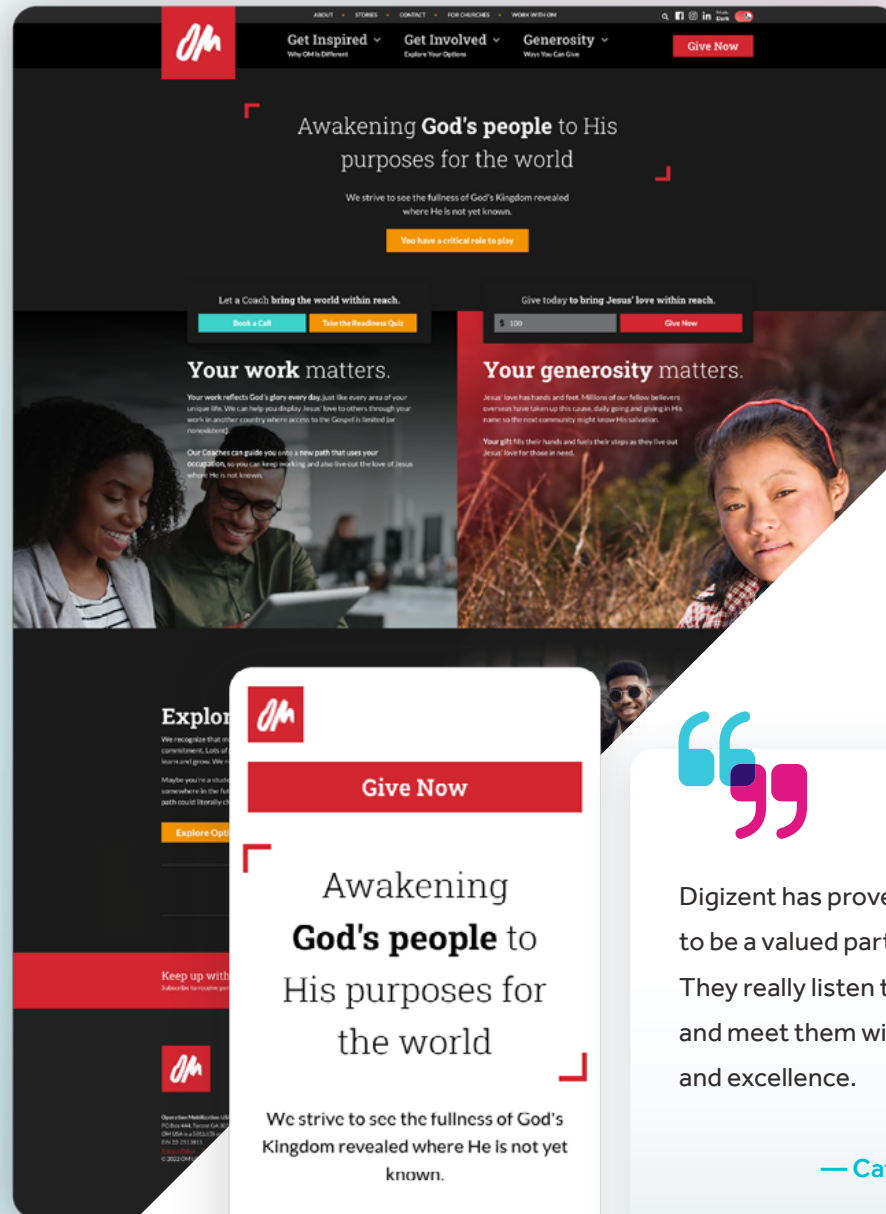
ABOUT • STORIES • CONTACT • FOR CHURCHES • WORK WITH OM

Get Inspired
Why OM Is Different

Get Involved
Explore Your Options

Generosity
Ways You Can Give

Give Now

Awakening **God's people** to His purposes for the world

We strive to see the fullness of God's Kingdom revealed where He is not yet known.

You have a critical role to play

Let a Coach **bring the world within reach.**

Book a Call

Take the Readiness Quiz

Give today **to bring Jesus' love within reach.**

$ 100

Give Now

**Your work** matters.

Your work reflects God's glory every day, just like every area of your unique life. We can help you display Jesus' love to others through your work in another country where access to the Gospel is limited (or nonexistent).

Our Coaches can guide you onto a new path that uses your occupation, so you can keep working and also live out the love of Jesus where He is not known.

**Your generosity** matters.

Jesus' love has hands and feet. Millions of our fellow believers overseas have taken up this cause, daily going and giving in His name so the next community might know His salvation.

Your gift fills their hands and fuels their steps as they live out Jesus' love for those in need.

Explor

Explore Opti

Keep up with

Give Now

Awakening **God's people** to His purposes for the world

We strive to see the fullness of God's Kingdom revealed where He is not yet known.

Digizent has prove to be a valued part They really listen t and meet them wi and excellence.

— Ca